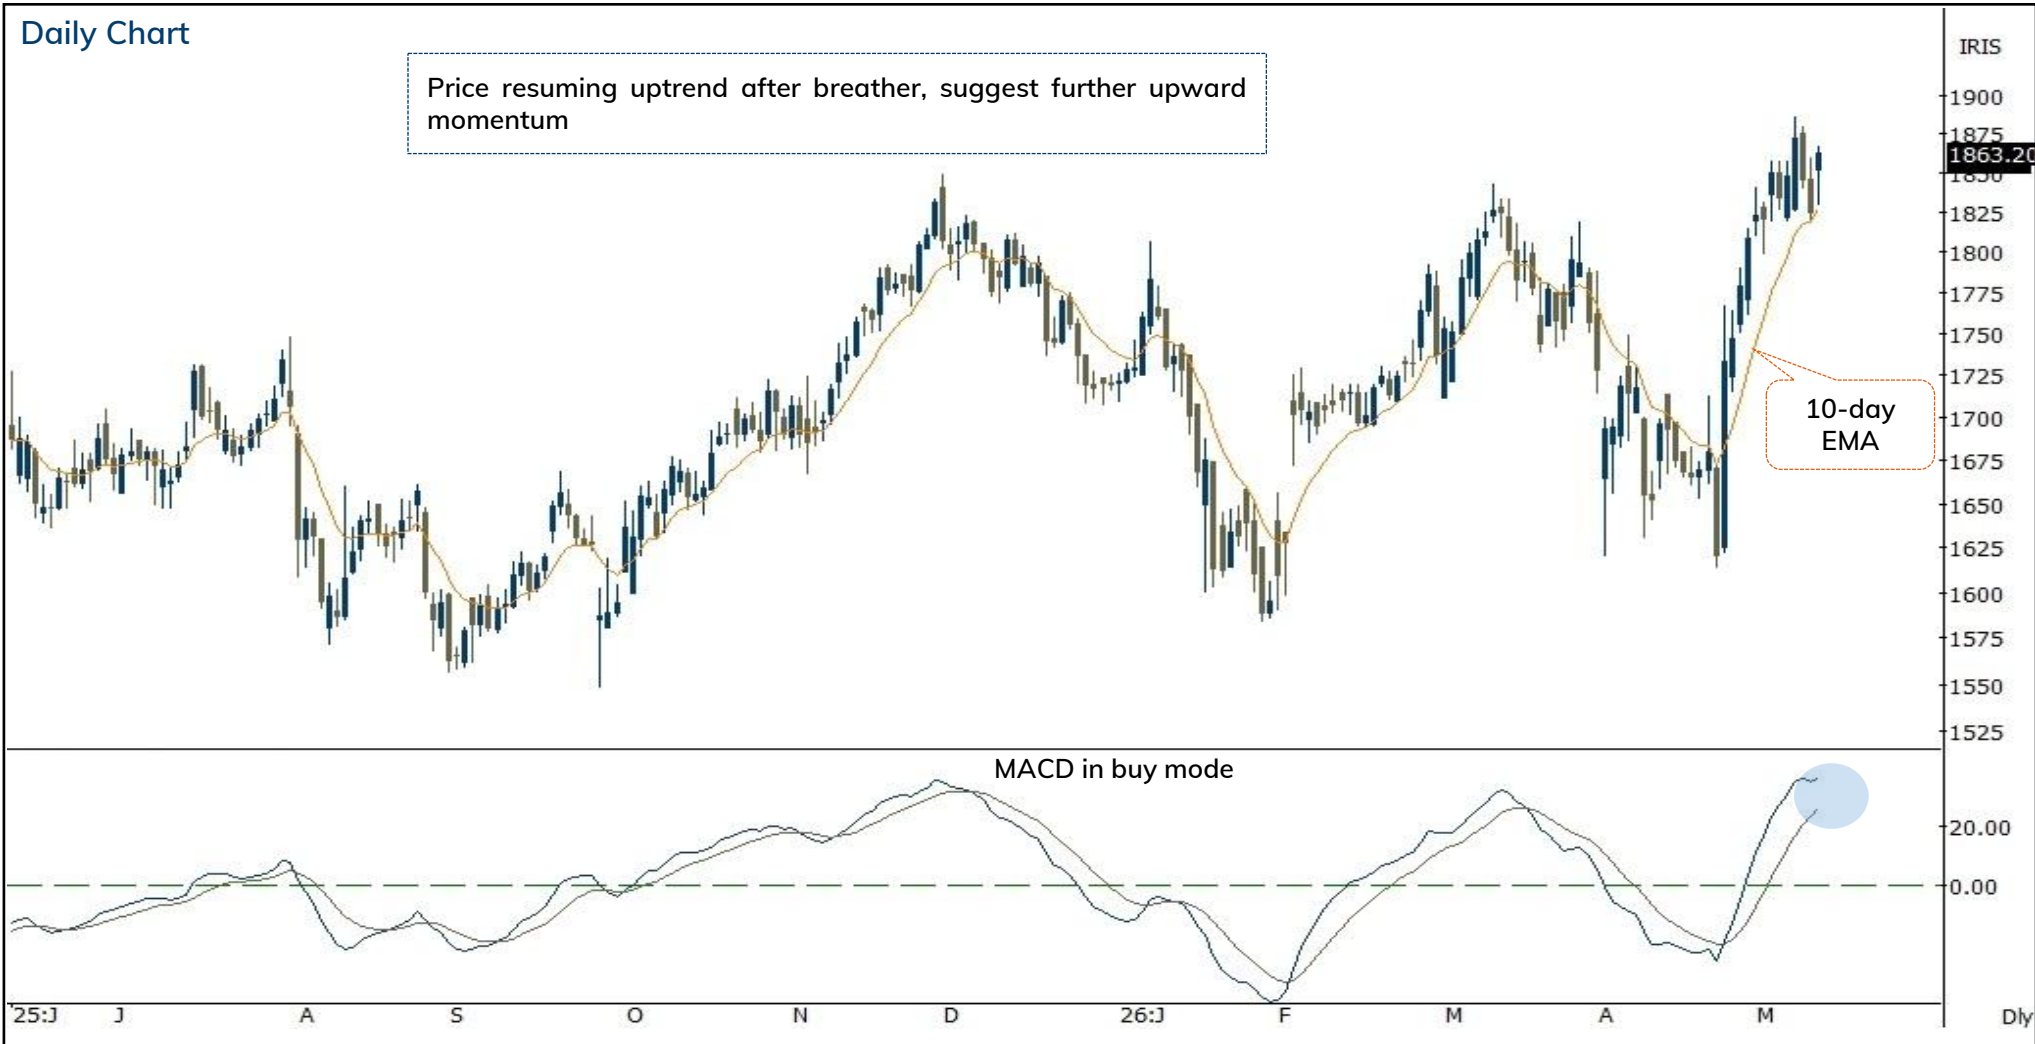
Daily Chart

Price resuming uptrend after breather, suggest further upward momentum

IRIS

1900
1875
1863.20
1850
1825
1800
1775
1750
1725
1700
1675
1650
1625
1600
1575
1550
1525

10-day EMA

MACD in buy mode

20.00
0.00

'25:J J A S O N D 26:J F M A M

Dly